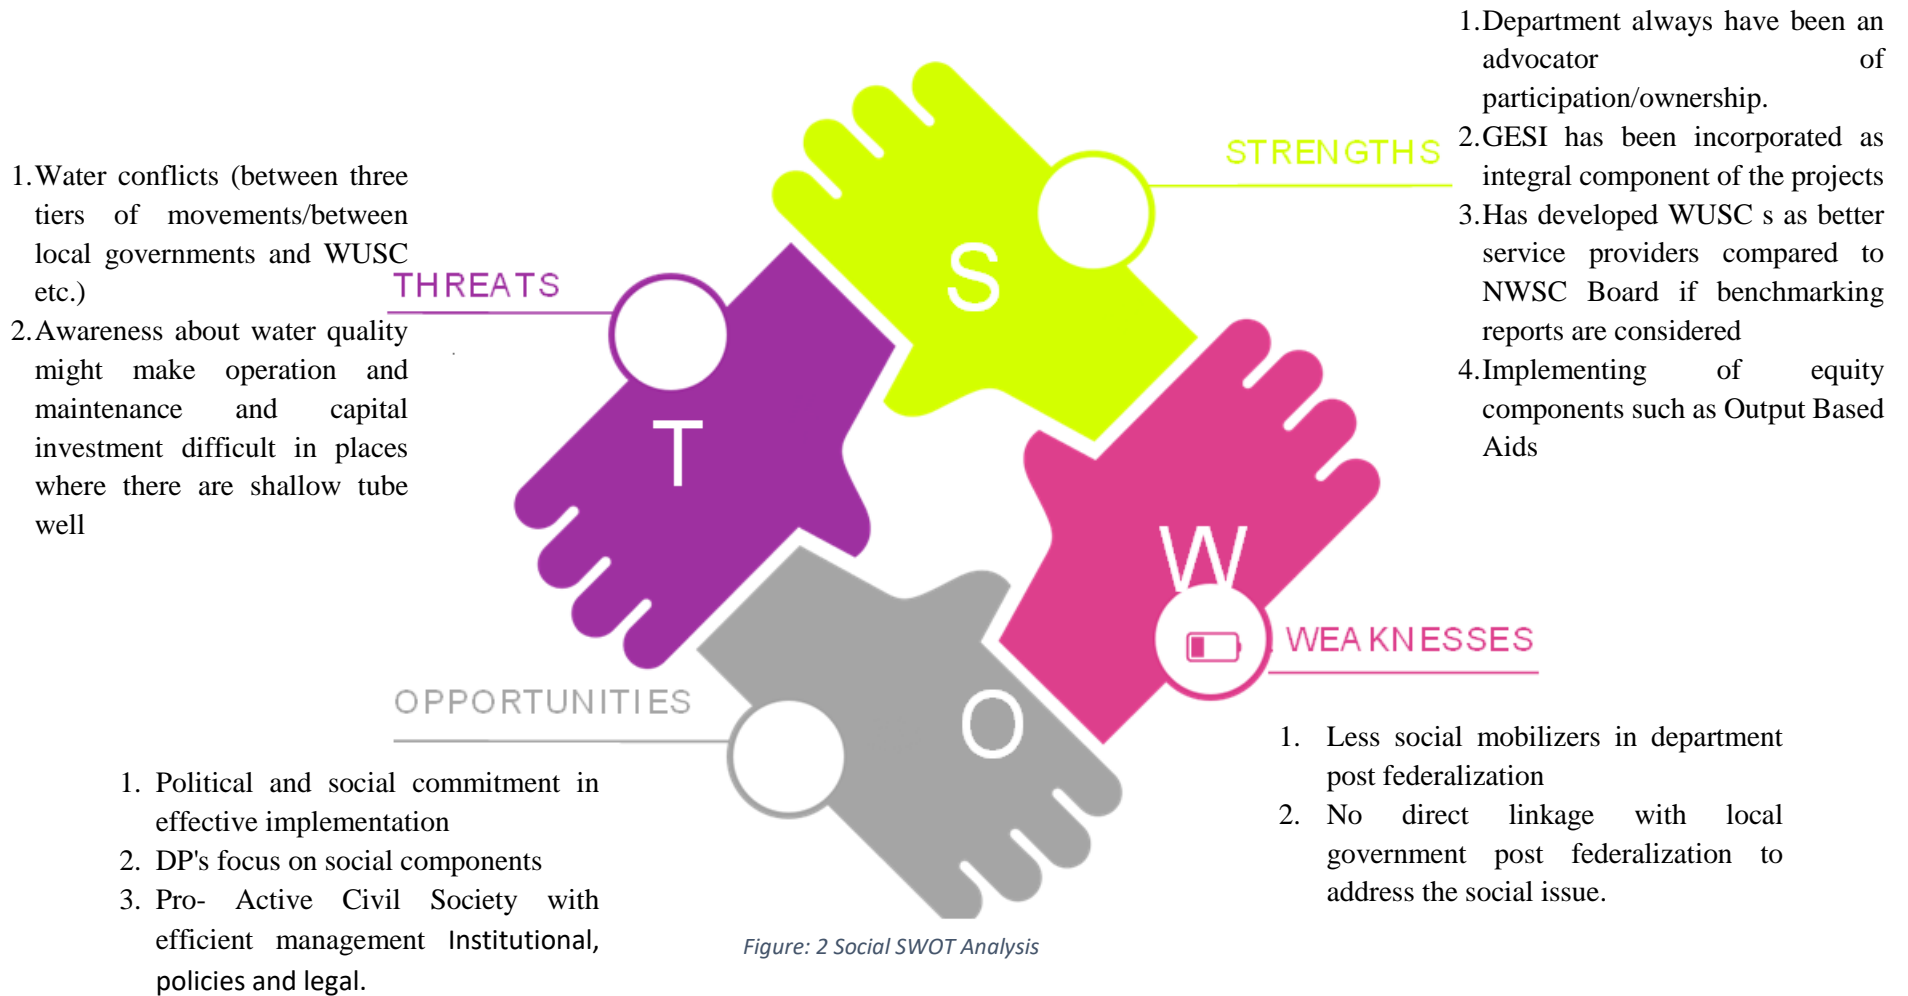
STRENGTHS

1. Department always have been an advocator of participation/ownership.
2. GESI has been incorporated as integral component of the projects
3. Has developed WUSC s as better service providers compared to NWSC Board if benchmarking reports are considered
4. Implementing of equity components such as Output Based Aids

THREATS

1. Water conflicts (between three tiers of movements/between local governments and WUSC etc.)
2. Awareness about water quality might make operation and maintenance and capital investment difficult in places where there are shallow tube well

S

T

W

O

WEAKNESSES

1. Less social mobilizers in department post federalization
2. No direct linkage with local government post federalization to address the social issue.

OPPORTUNITIES

1. Political and social commitment in effective implementation
2. DP's focus on social components
3. Pro- Active Civil Society with efficient management Institutional, policies and legal.

Figure: 2 Social SWOT Analysis